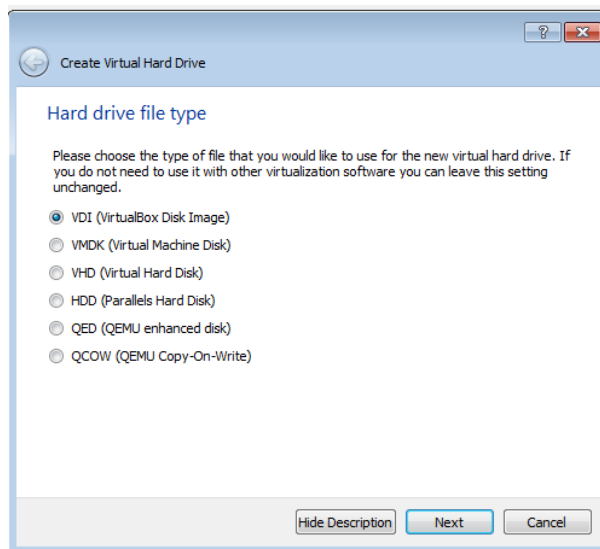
?

Create Virtual Hard Drive

Hard drive file type

Please choose the type of file that you would like to use for the new virtual hard drive. If you do not need to use it with other virtualization software you can leave this setting unchanged.

VDI (VirtualBox Disk Image)

VMDK (Virtual Machine Disk)

VHD (Virtual Hard Disk)

HDD (Parallels Hard Disk)

QED (QEMU enhanced disk)

QCOW (QEMU Copy-On-Write)

Hide Description

Next

Cancel